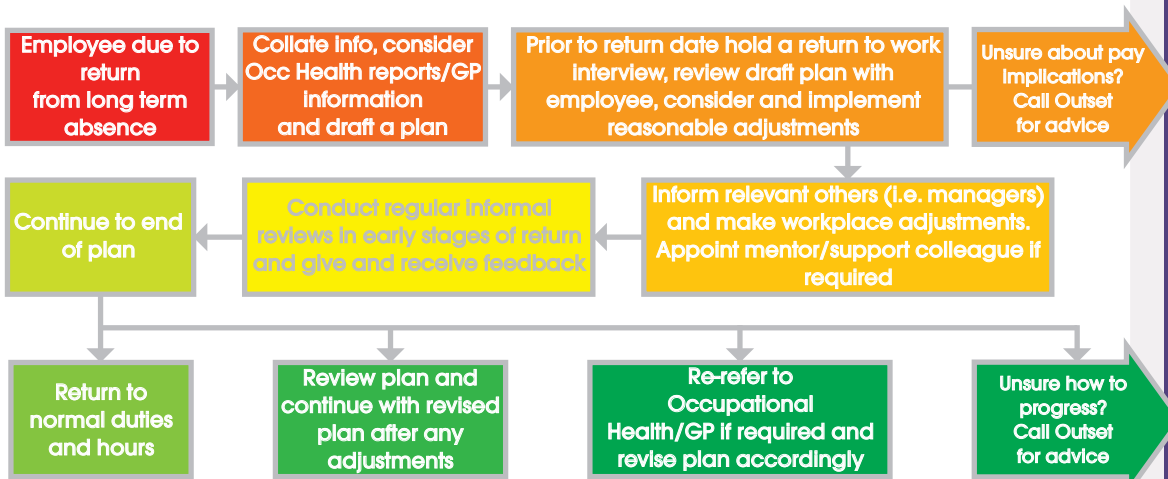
Employee due to return from long term absence

Collate info, consider Occ Health reports/GP information and draft a plan

Prior to return date hold a return to work interview, review draft plan with employee, consider and implement reasonable adjustments

Unsure about pay implications? Call Outset for advice

Inform relevant others (i.e. managers) and make workplace adjustments. Appoint mentor/support colleague if required

Conduct regular informal reviews in early stages of return and give and receive feedback

Continue to end of plan

Return to normal duties and hours

Review plan and continue with revised plan after any adjustments

Re-refer to Occupational Health/GP if required and revise plan accordingly

Unsure how to progress? Call Outset for advice